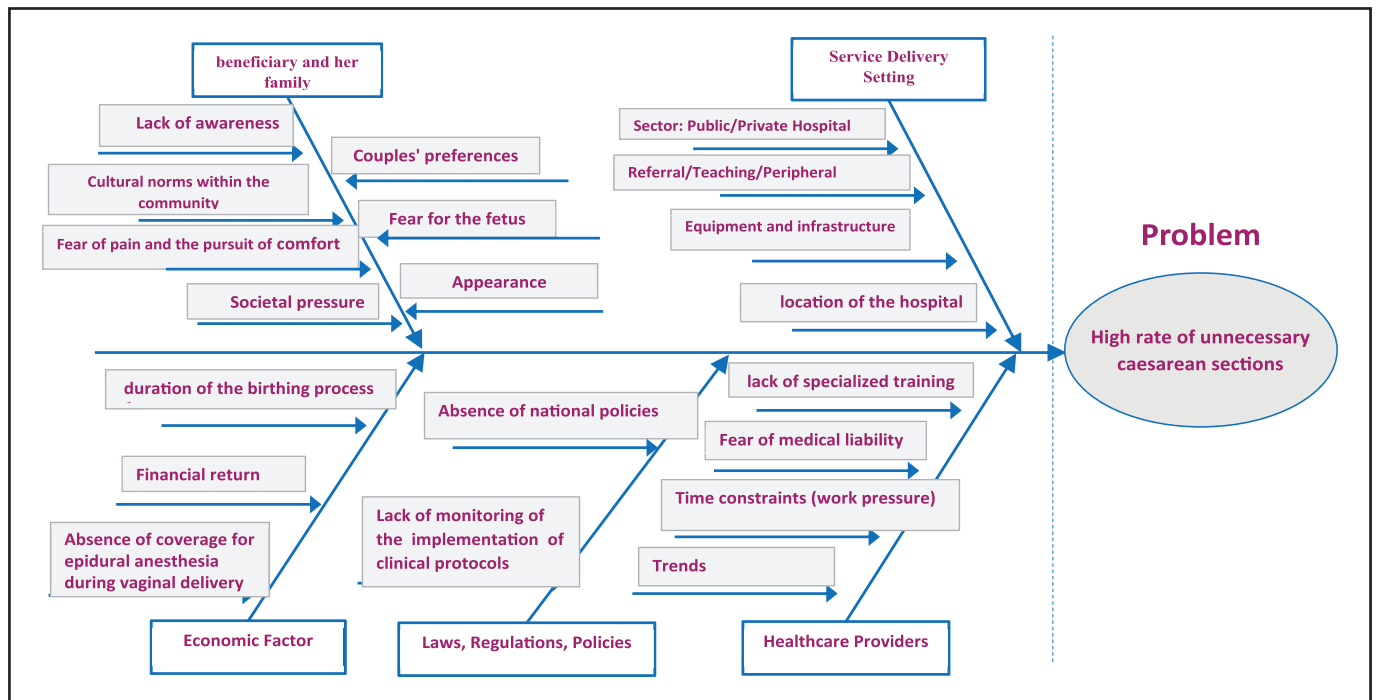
beneficiary and her family

Lack of awareness

Couples' preferences

Cultural norms within the community

Fear for the fetus

Fear of pain and the pursuit of comfort

Appearance

Societal pressure

Service Delivery Setting

Sector: Public/Private Hospital

Referral/Teaching/Peripheral

Equipment and infrastructure

location of the hospital

Problem

High rate of unnecessary caesarean sections

duration of the birthing process

Financial return

Absence of coverage for epidural anesthesia during vaginal delivery

Economic Factor

Absence of national policies

Lack of monitoring of the implementation of clinical protocols

Laws, Regulations, Policies

lack of specialized training

Fear of medical liability

Time constraints (work pressure)

Trends

Healthcare Providers